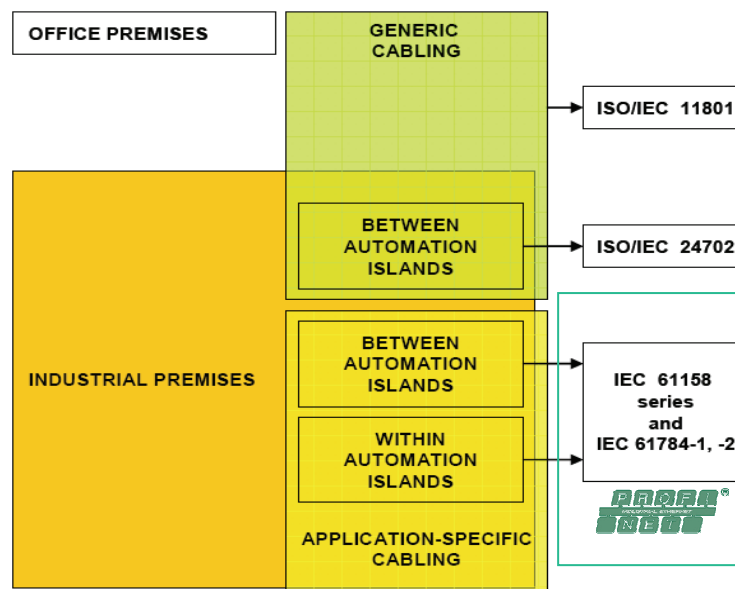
OFFICE PREMISES

GENERIC CABLING

ISO/IEC 11801

BETWEEN AUTOMATION ISLANDS

ISO/IEC 24702

INDUSTRIAL PREMISES

BETWEEN AUTOMATION ISLANDS

WITHIN AUTOMATION ISLANDS

IEC 61158 series and IEC 61784-1, -2

PROFI NET ®

APPLICATION-SPECIFIC CABLING